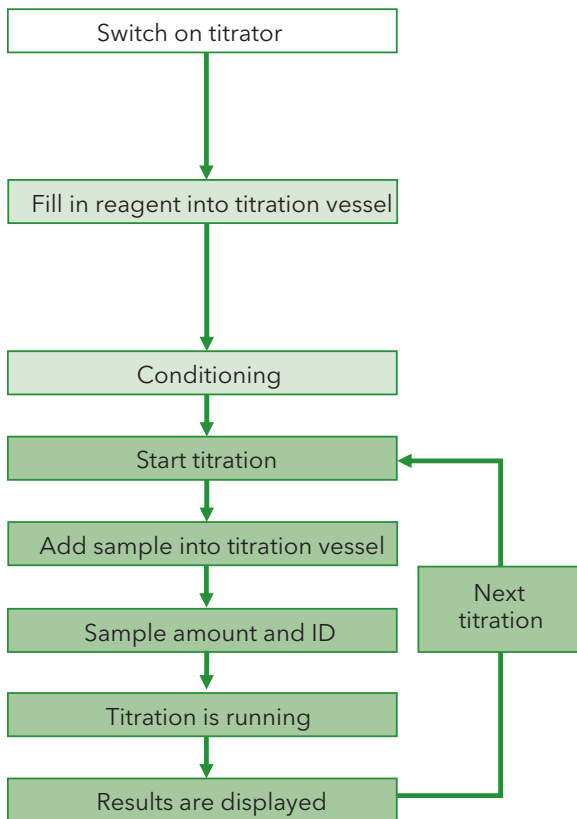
Switch on titrator

Fill in reagent into titration vessel

Conditioning

Start titration

Add sample into titration vessel

Sample amount and ID

Titration is running

Results are displayed

Next titration